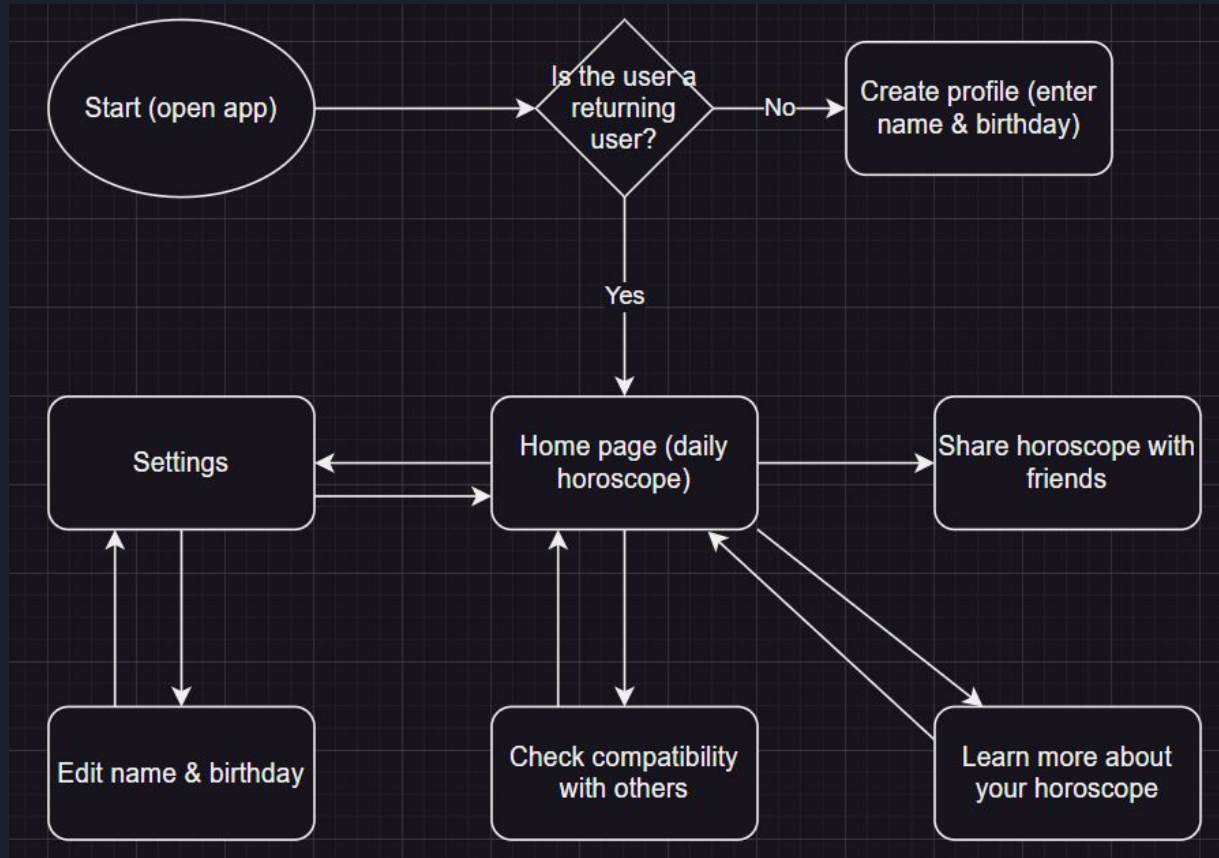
Start (open app)

Is the user a returning user?

No

Create profile (enter name & birthday)

Yes

Settings

Home page (daily horoscope)

Share horoscope with friends

Edit name & birthday

Check compatibility with others

Learn more about your horoscope